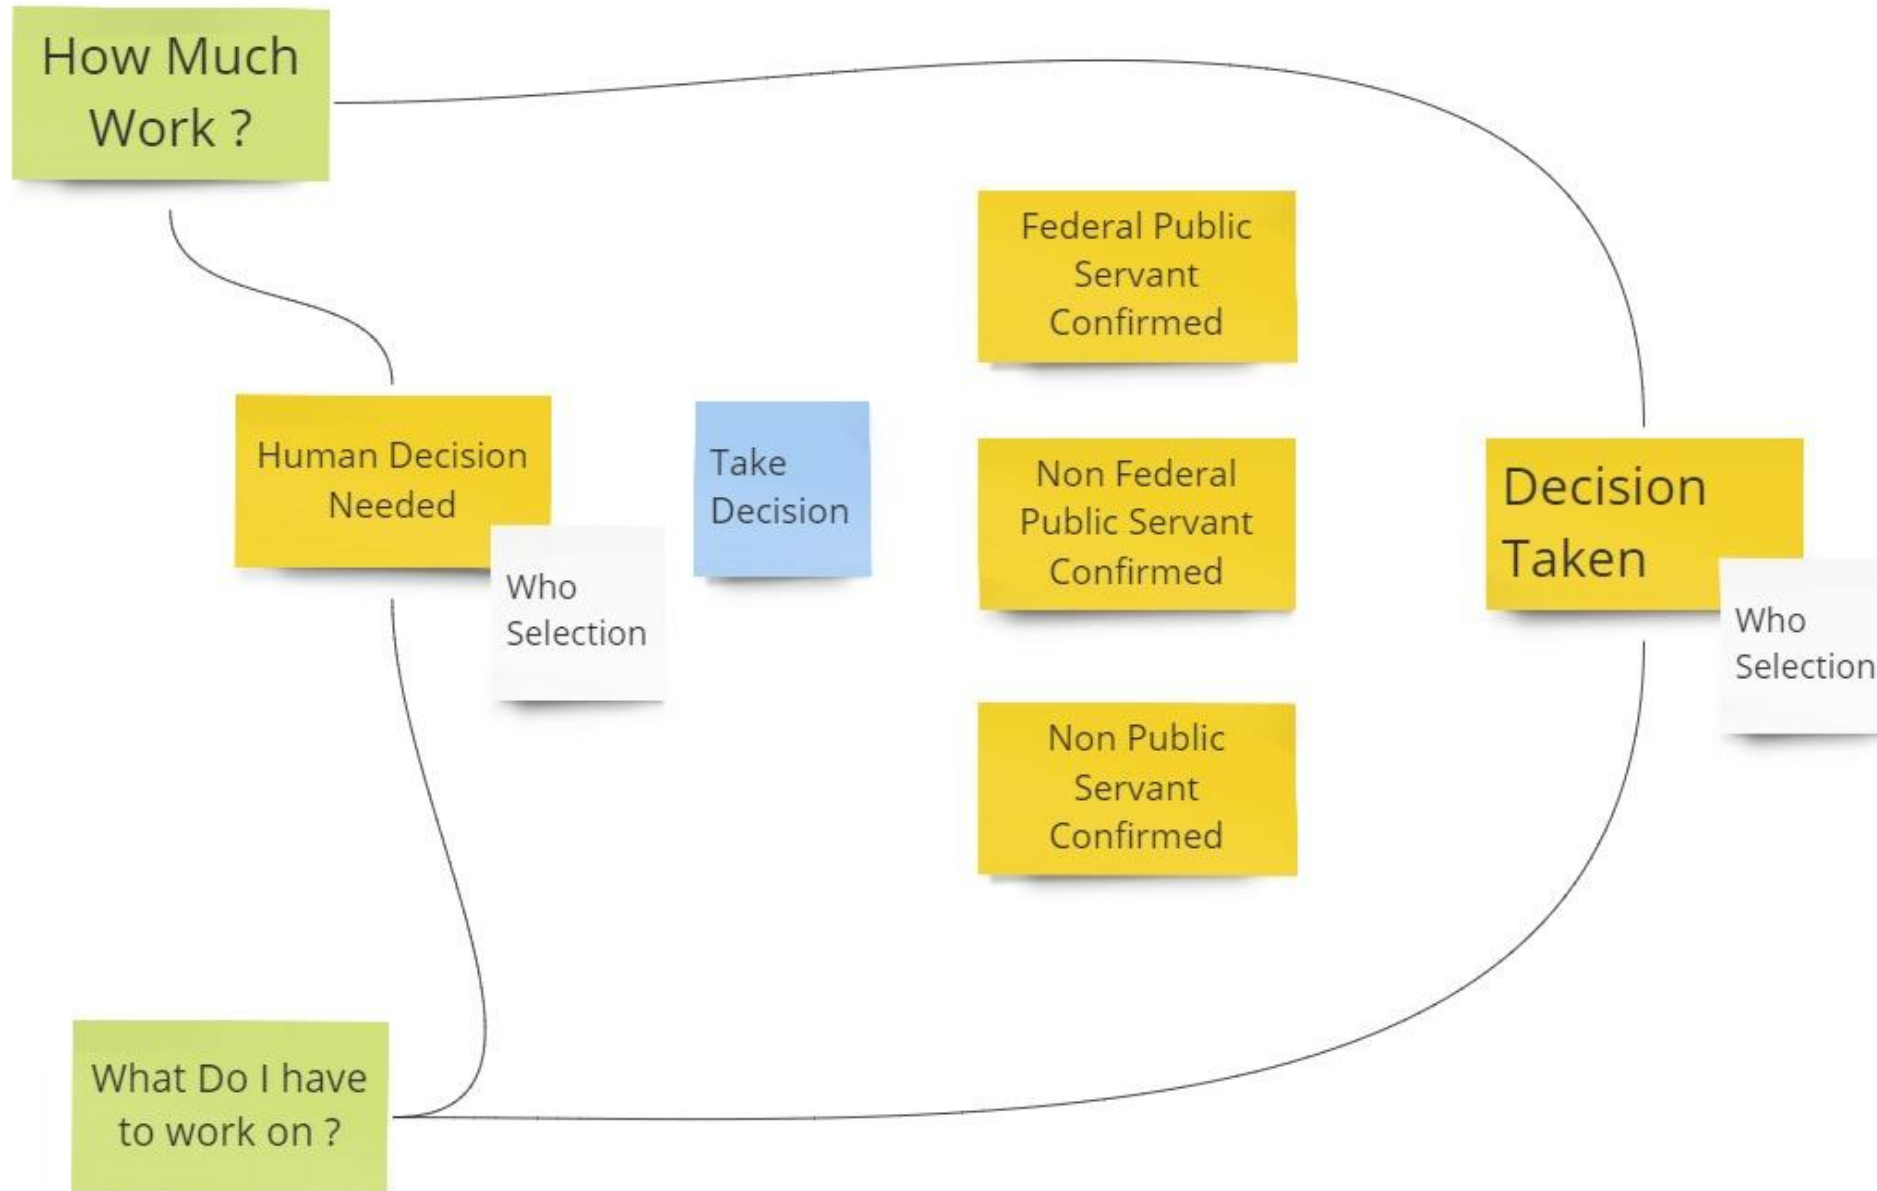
How Much Work ?

Human Decision Needed

Who Selection

Take Decision

Federal Public Servant Confirmed

Non Federal Public Servant Confirmed

Non Public Servant Confirmed

Decision Taken

Who Selection

What Do I have to work on ?